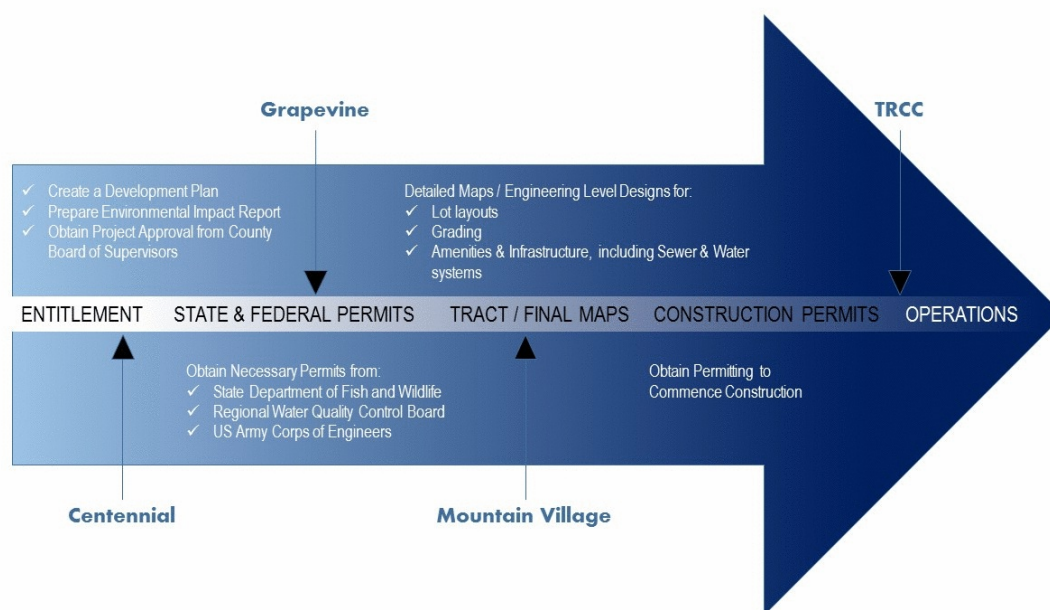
Grapevine

TRCC

✓ Create a Development Plan
✓ Prepare Environmental Impact Report
✓ Obtain Project Approval from County Board of Supervisors

Detailed Maps / Engineering Level Designs for:
✓ Lot layouts
✓ Grading
✓ Amenities & Infrastructure, including Sewer & Water systems

ENTITLEMENT STATE & FEDERAL PERMITS TRACT / FINAL MAPS CONSTRUCTION PERMITS OPERATIONS

Obtain Necessary Permits from:
✓ State Department of Fish and Wildlife
✓ Regional Water Quality Control Board
✓ US Army Corps of Engineers

Obtain Permiting to Commence Construction

Centennial

Mountain Village